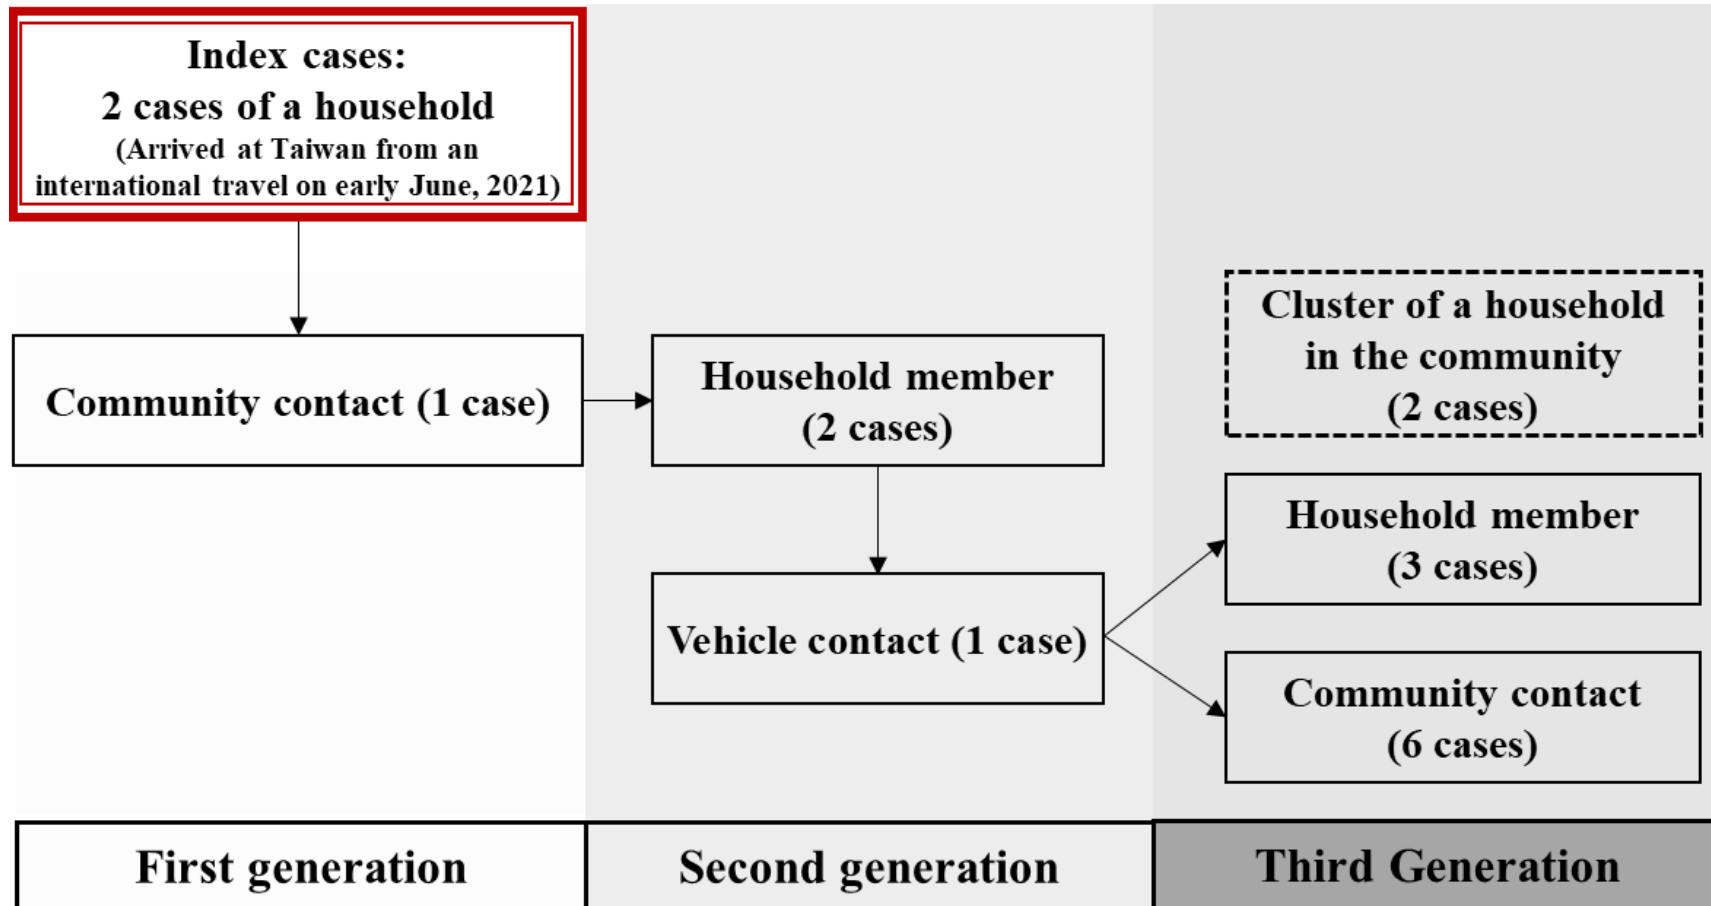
Index cases:
2 cases of a household
(Arrived at Taiwan from an international travel on early June, 2021)

Community contact (1 case)

Household member
(2 cases)

Vehicle contact (1 case)

Cluster of a household in the community
(2 cases)

Household member
(3 cases)

Community contact
(6 cases)

| First generation | Second generation | Third Generation |